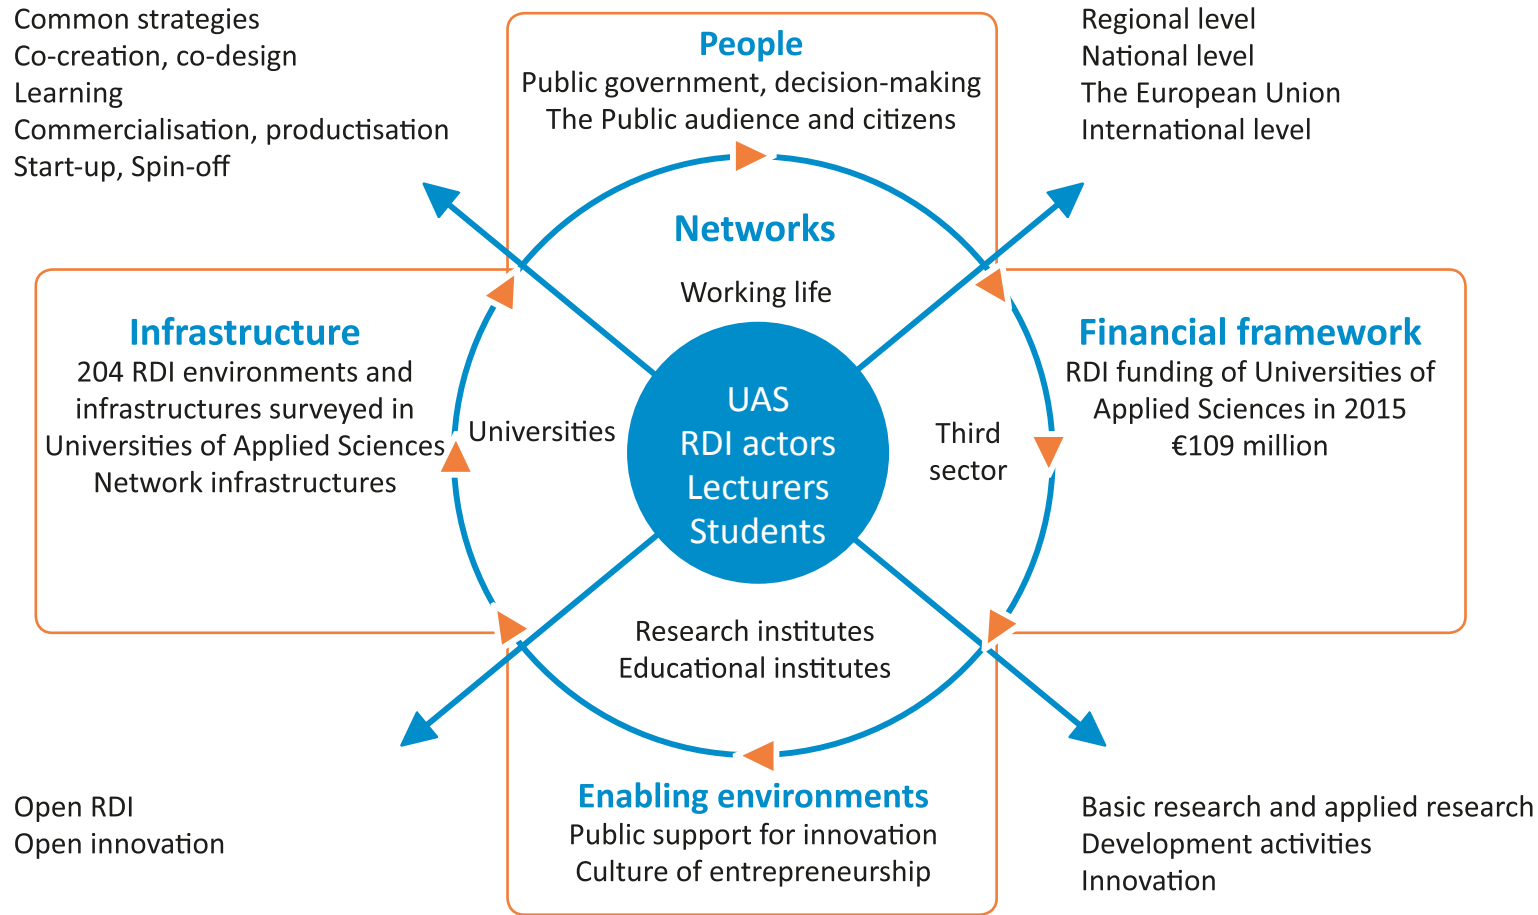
Common strategies
Co-creation, co-design
Learning
Commercialisation, productisation
Start-up, Spin-off

People
Public government, decision-making
The Public audience and citizens

Regional level
National level
The European Union
International level

Networks

Working life

Infrastructure
204 RDI environments and infrastructures surveyed in Universities of Applied Sciences
Network infrastructures

Universities

UAS
RDI actors
Lecturers
Students

Third sector

Financial framework
RDI funding of Universities of Applied Sciences in 2015
€109 million

Research institutes
Educational institutes

Open RDI
Open innovation

Enabling environments
Public support for innovation
Culture of entrepreneurship

Basic research and applied research
Development activities
Innovation